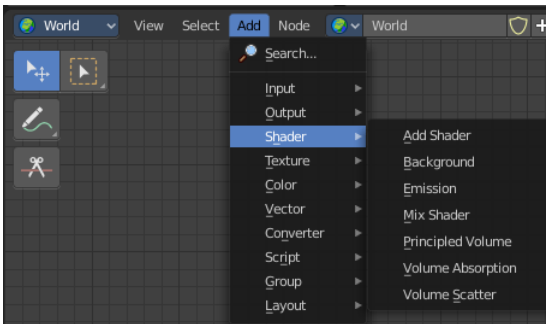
World View Select Add Node World

Search...

Input
Output
Shader
Texture
Color
Vector
Converter
Script
Group
Layout

Add Shader
Background
Emission
Mix Shader
Principled Volume
Volume Absorption
Volume Scatter